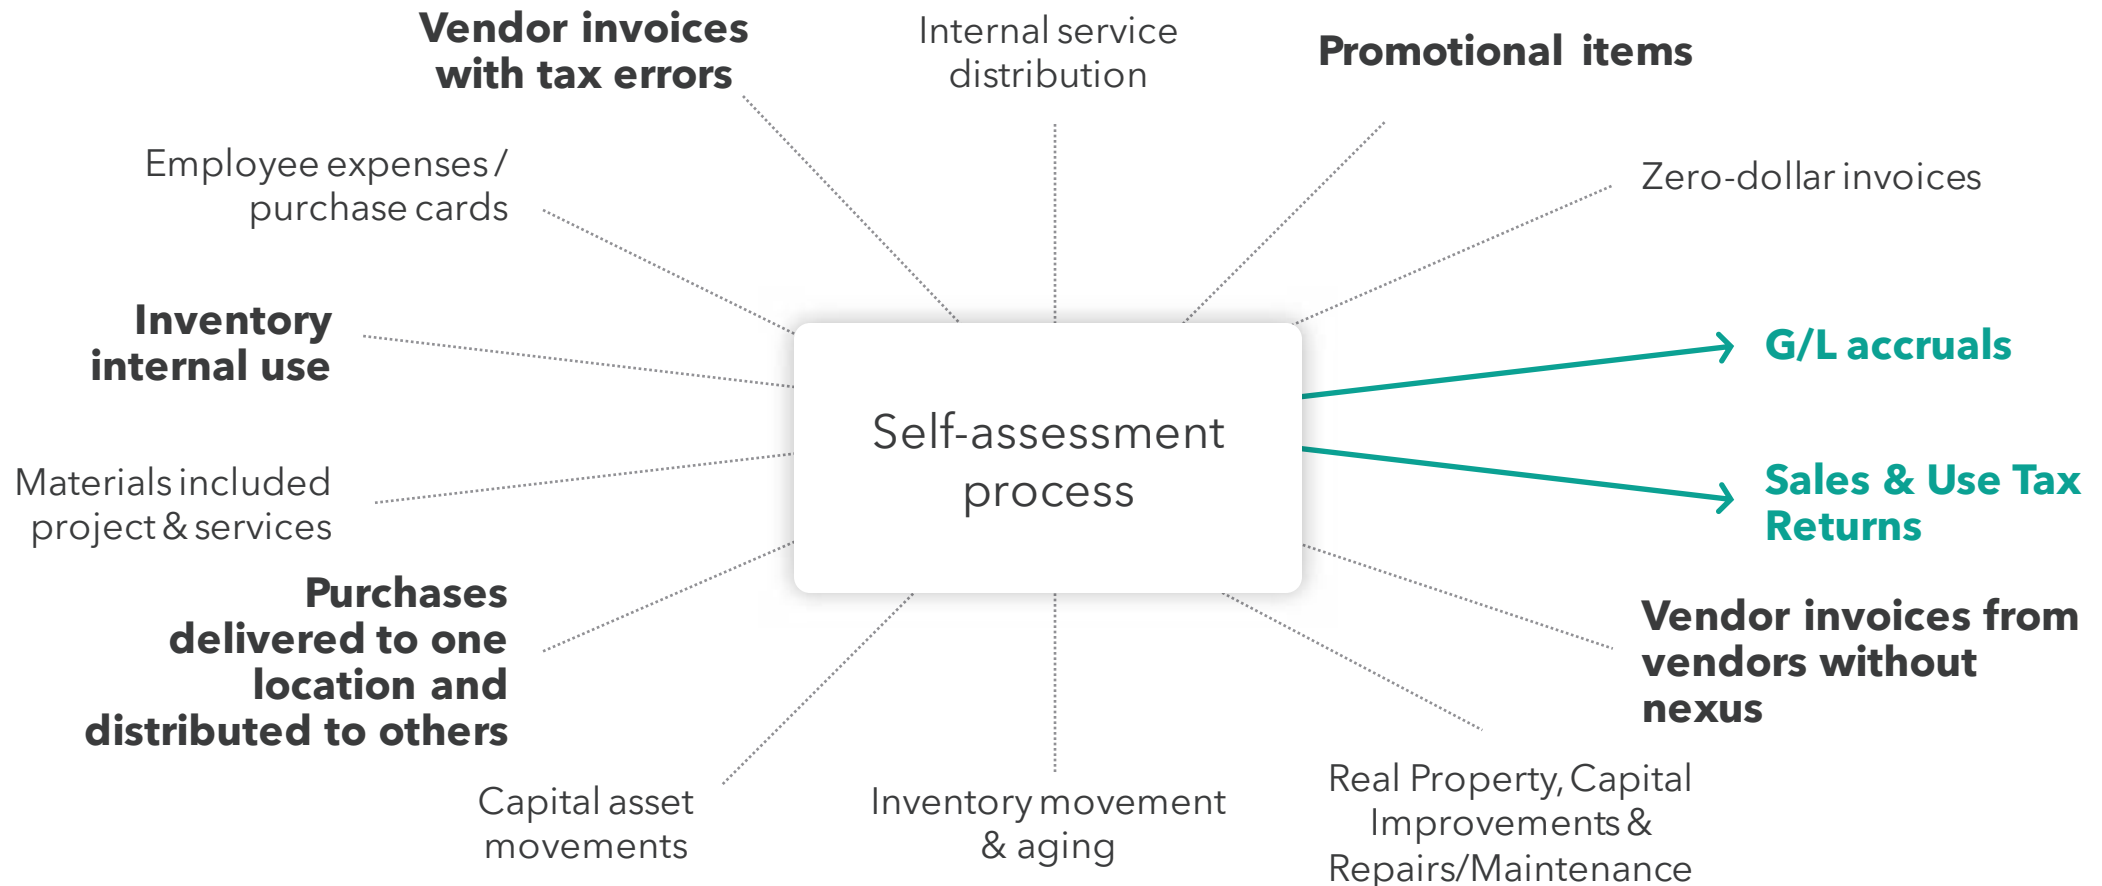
Vendor invoices with tax errors

Internal service distribution

Promotional items

Employee expenses / purchase cards

Zero-dollar invoices

Inventory internal use

Self-assessment process

G/L accruals

Sales & Use Tax Returns

Materials included project & services

Purchases delivered to one location and distributed to others

Vendor invoices from vendors without nexus

Capital asset movements

Inventory movement & aging

Real Property, Capital Improvements & Repairs/Maintenance